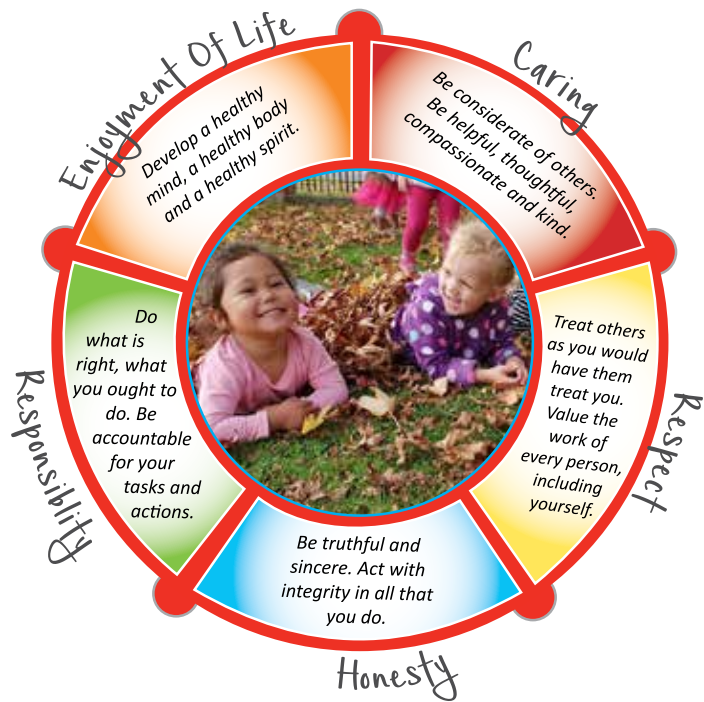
Enjoyment Of Life

Develop a healthy mind, a healthy body and a healthy spirit.

Caring

Be considerate of others. Be helpful, thoughtful, compassionate and kind.

Respect

Treat others as you would have them treat you. Value the work of every person, including yourself.

Honesty

Be truthful and sincere. Act with integrity in all that you do.

Responsiblity

Do what is right, what you ought to do. Be accountable for your tasks and actions.